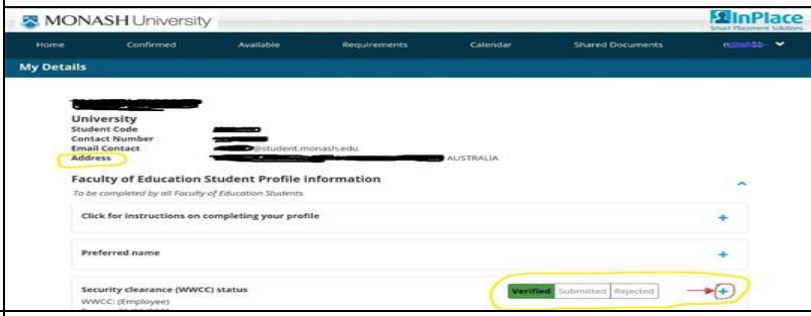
MONASH University

InPlace
Smart Placement Solutions

Home Confirmed Available Requirements Calendar Shared Documents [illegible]

My Details

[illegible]

University
Student Code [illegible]
Contact Number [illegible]
Email Contact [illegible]@student.monash.edu
Address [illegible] AUSTRALIA

Faculty of Education Student Profile information
To be completed by all Faculty of Education Students

Click for instructions on completing your profile +

Preferred name +

Security clearance (WWCC) status
WWCC: (Employee)
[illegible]

Verified Submitted Rejected +